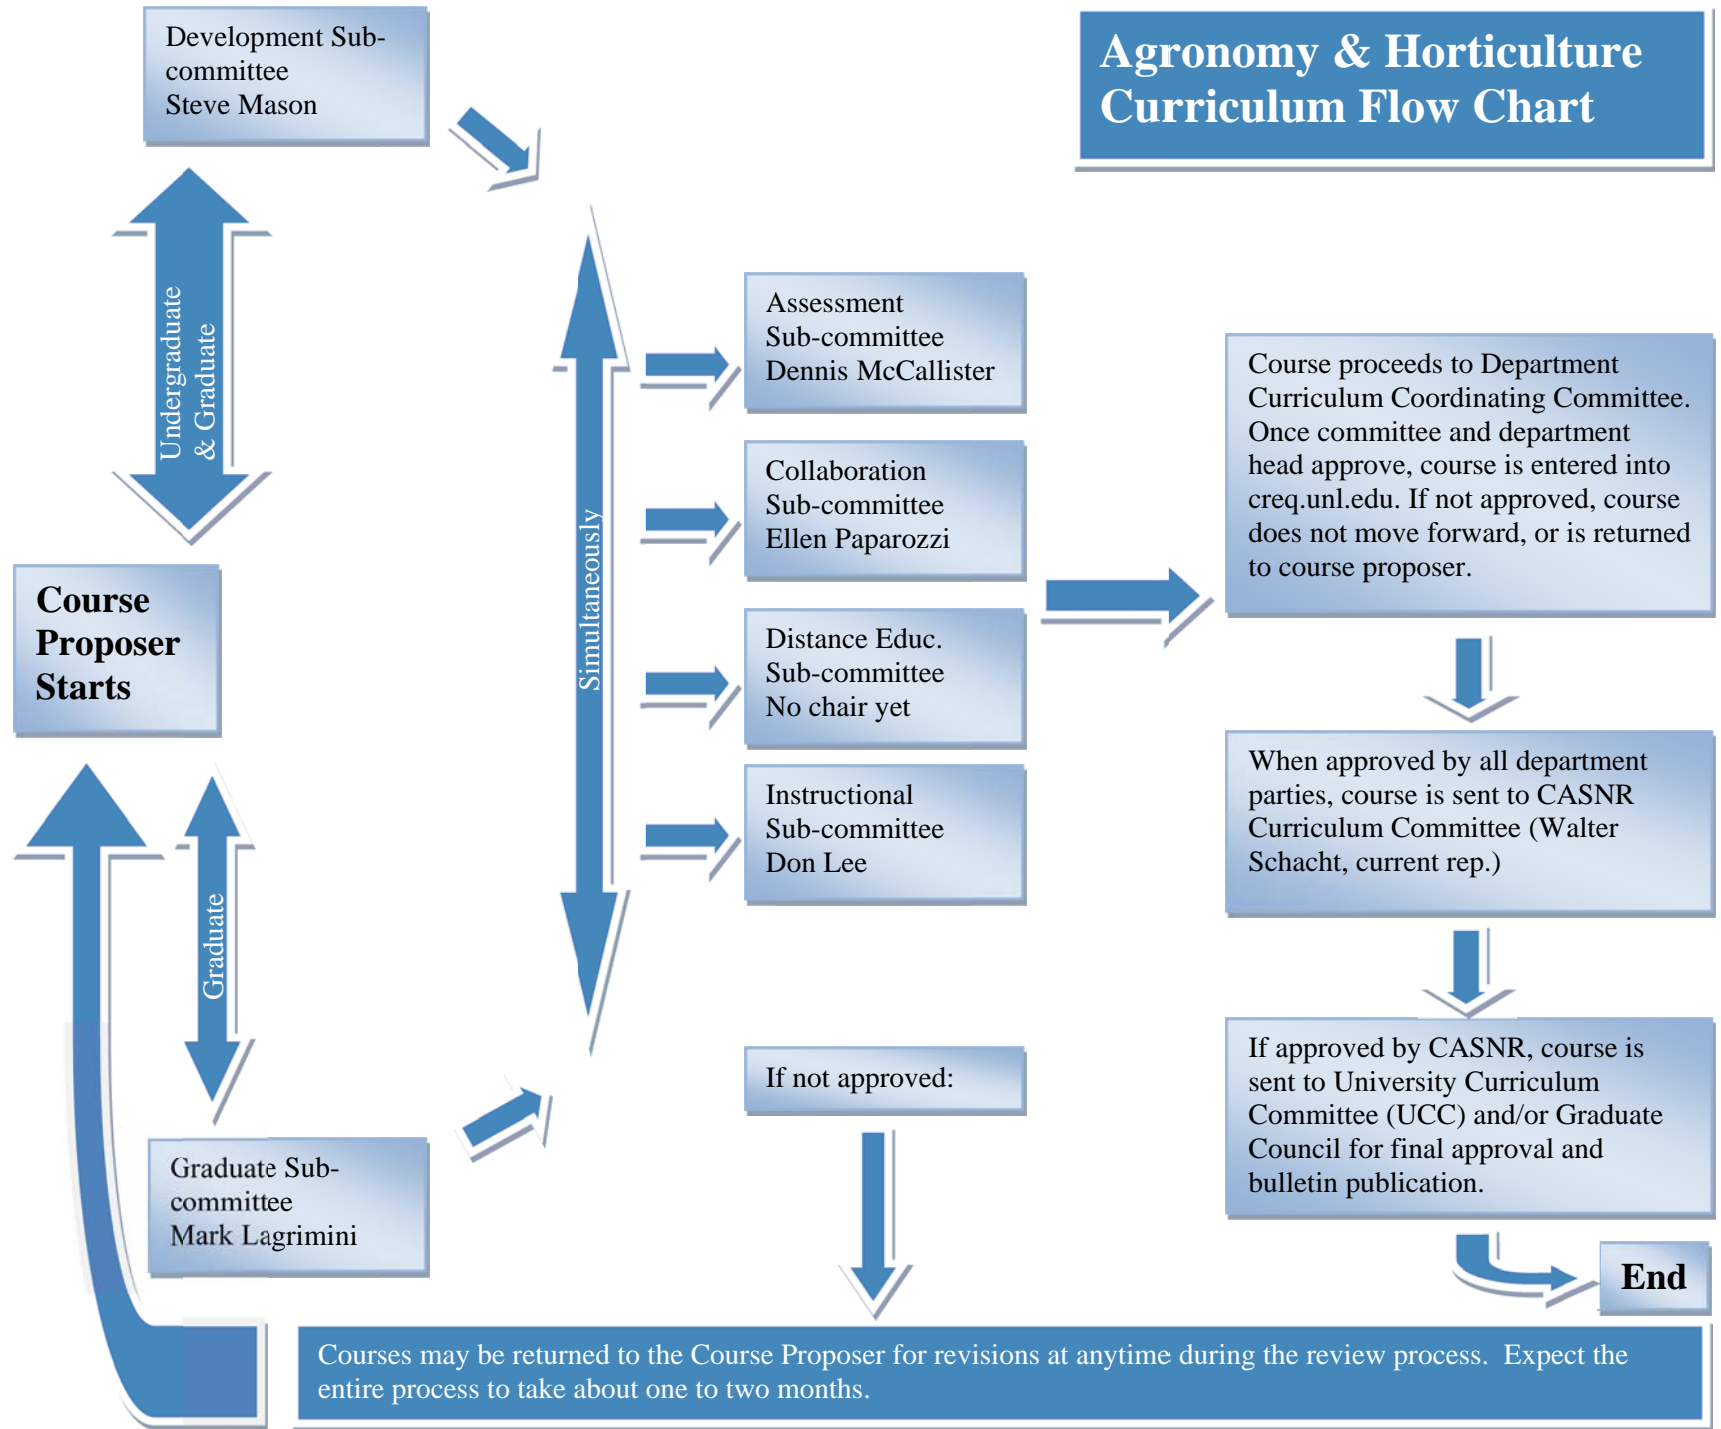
Agronomy & Horticulture Curriculum Flow Chart

Development Sub-committee
Steve Mason

Undergraduate & Graduate

Course Proposer Starts

Graduate

Graduate Sub-committee
Mark Lagrimini

Simultaneously

Assessment Sub-committee
Dennis McCallister

Collaboration Sub-committee
Ellen Paparozzi

Distance Educ. Sub-committee
No chair yet

Instructional Sub-committee
Don Lee

If not approved:

Course proceeds to Department Curriculum Coordinating Committee. Once committee and department head approve, course is entered into creq.unl.edu. If not approved, course does not move forward, or is returned to course proposer.

When approved by all department parties, course is sent to CASNR Curriculum Committee (Walter Schacht, current rep.)

If approved by CASNR, course is sent to University Curriculum Committee (UCC) and/or Graduate Council for final approval and bulletin publication.

End

Courses may be returned to the Course Proposer for revisions at anytime during the review process. Expect the entire process to take about one to two months.